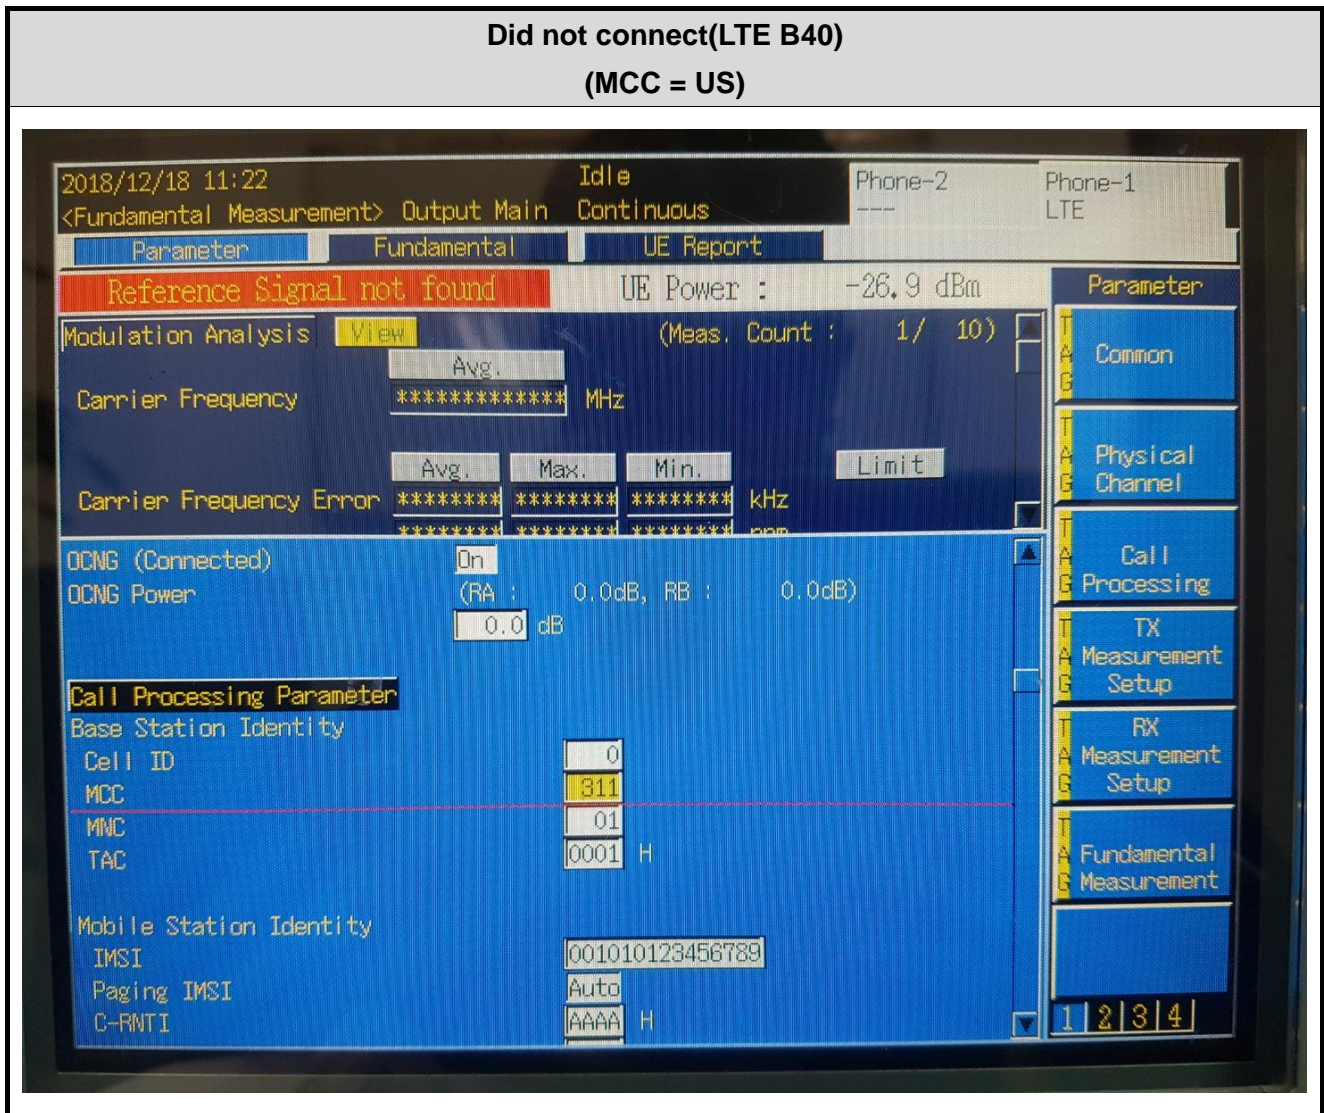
Did not connect(LTE B40)
(MCC = US)

2018/12/18 11:22
<Fundamental Measurement> Output Main
Idle
Continuous
Phone-2
---
Phone-1
LTE

Parameter
Fundamental
UE Report

Reference Signal not found
UE Power : -26.9 dBm

Parameter

Modulation Analysis View (Meas. Count : 1/ 10)

Avg.
Carrier Frequency ************* MHz

Avg. Max. Min. Limit
Carrier Frequency Error ******** ******** ******** kHz
******** ******** ******** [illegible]

TAG Common
TAG Physical Channel
TAG Call Processing
TAG TX Measurement Setup
TAG RX Measurement Setup
TAG Fundamental Measurement

OCNG (Connected) On
OCNG Power (RA : 0.0dB, RB : 0.0dB)
0.0 dB

Call Processing Parameter
Base Station Identity
Cell ID 0
MCC 311
MNC 01
TAC 0001 H

Mobile Station Identity
IMSI 001010123456789
Paging IMSI Auto
C-RNTI AAAA H

1 2 3 4